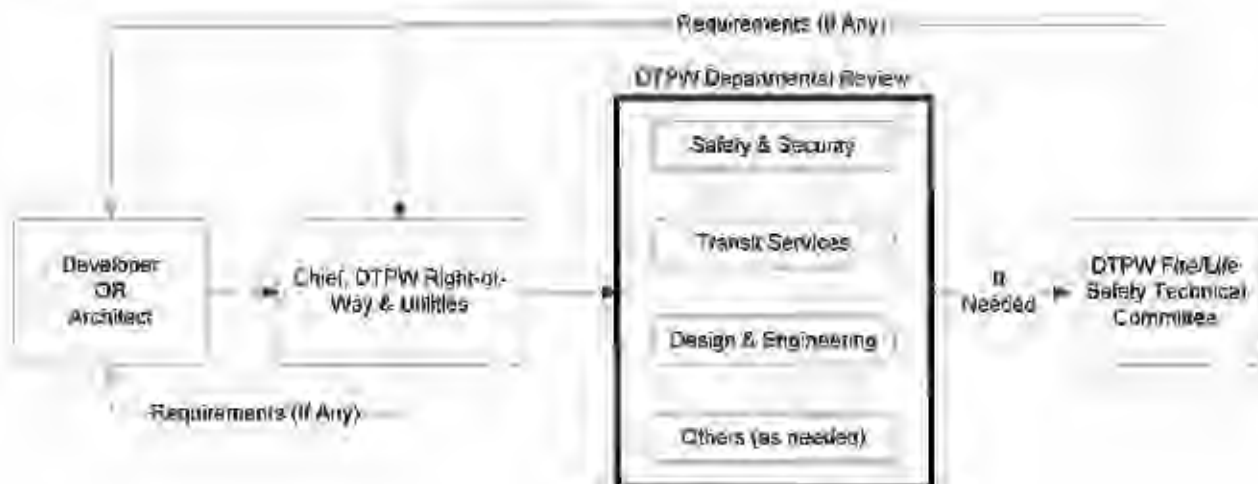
Requirements (If Any)

DTPW Departmental Review

Safety & Security

Transit Services

Design & Engineering

Others (as needed)

Developer OR Architect

Chief, DTPW Right-of-Way & Utilities

If Needed

DTPW Fire/Life Safety Technical Committee

Requirements (If Any)